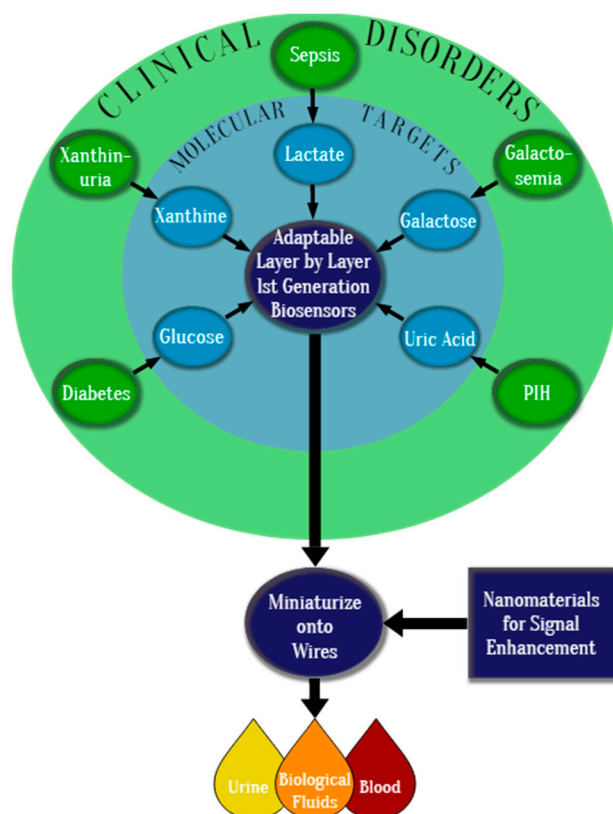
CLINICAL DISORDERS

Sepsis

MOLECULAR TARGETS

Xanthinuria

Lactate

Galactosemia

Xanthine

Galactose

Adaptable Layer by Layer 1st Generation Biosensors

Glucose

Uric Acid

Diabetes

PIH

Miniaturize onto Wires

Nanomaterials for Signal Enhancement

Urine

Biological Fluids

Blood